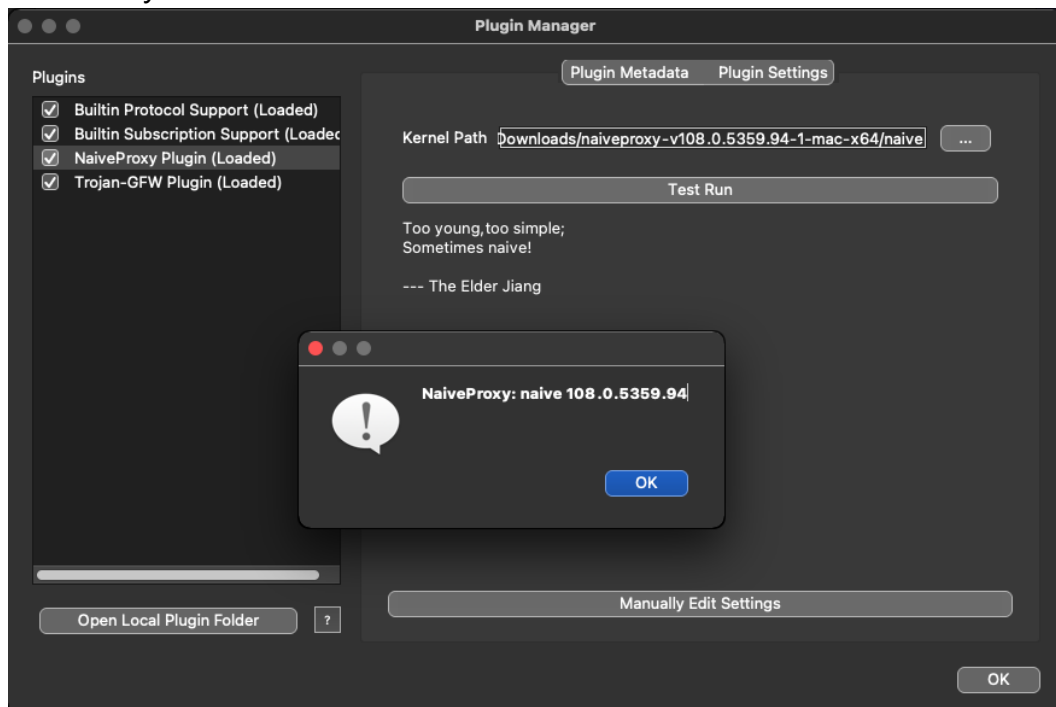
Plugin Manager

Plugins

Builtin Protocol Support (Loaded)
Builtin Subscription Support (Loadec
NaiveProxy Plugin (Loaded)
Trojan-GFW Plugin (Loaded)

Open Local Plugin Folder

?

Plugin Metadata Plugin Settings

Kernel Path Downloads/naiveproxy-v108.0.5359.94-1-mac-x64/naive

...

Test Run

Too young,too simple;
Sometimes naive!

--- The Elder Jiang

NaiveProxy: naive 108.0.5359.94

OK

Manually Edit Settings

OK